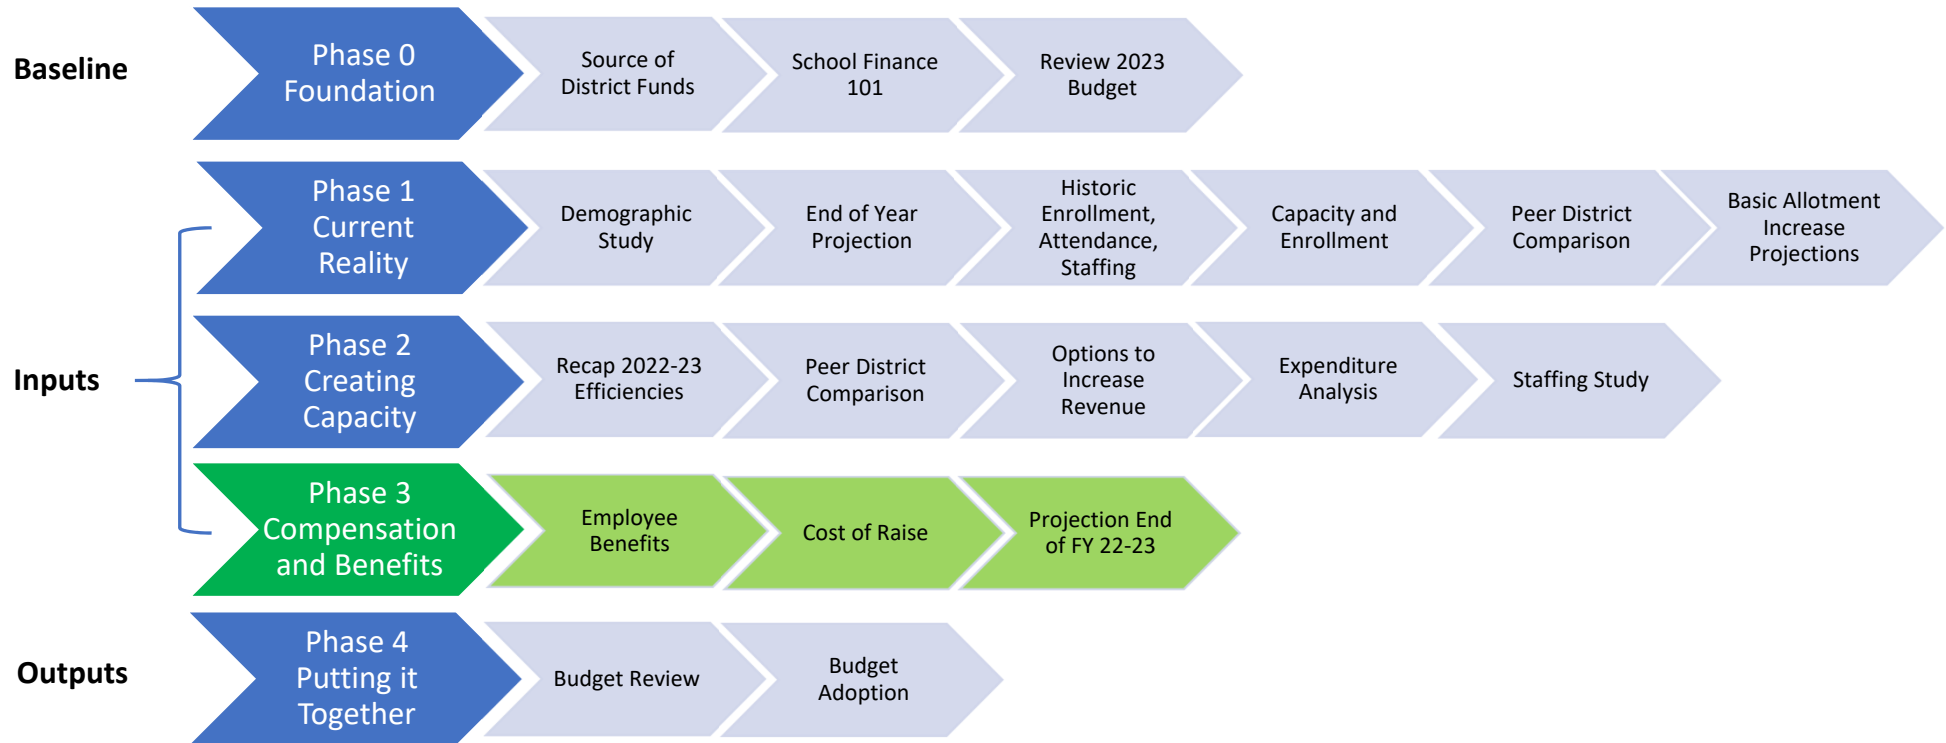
Baseline

Phase 0 Foundation

Source of District Funds

School Finance 101

Review 2023 Budget

Inputs

Phase 1 Current Reality

Demographic Study

End of Year Projection

Historic Enrollment, Attendance, Staffing

Capacity and Enrollment

Peer District Comparison

Basic Allotment Increase Projections

Phase 2 Creating Capacity

Recap 2022-23 Efficiencies

Peer District Comparison

Options to Increase Revenue

Expenditure Analysis

Staffing Study

Phase 3 Compensation and Benefits

Employee Benefits

Cost of Raise

Projection End of FY 22-23

Outputs

Phase 4 Putting it Together

Budget Review

Budget Adoption